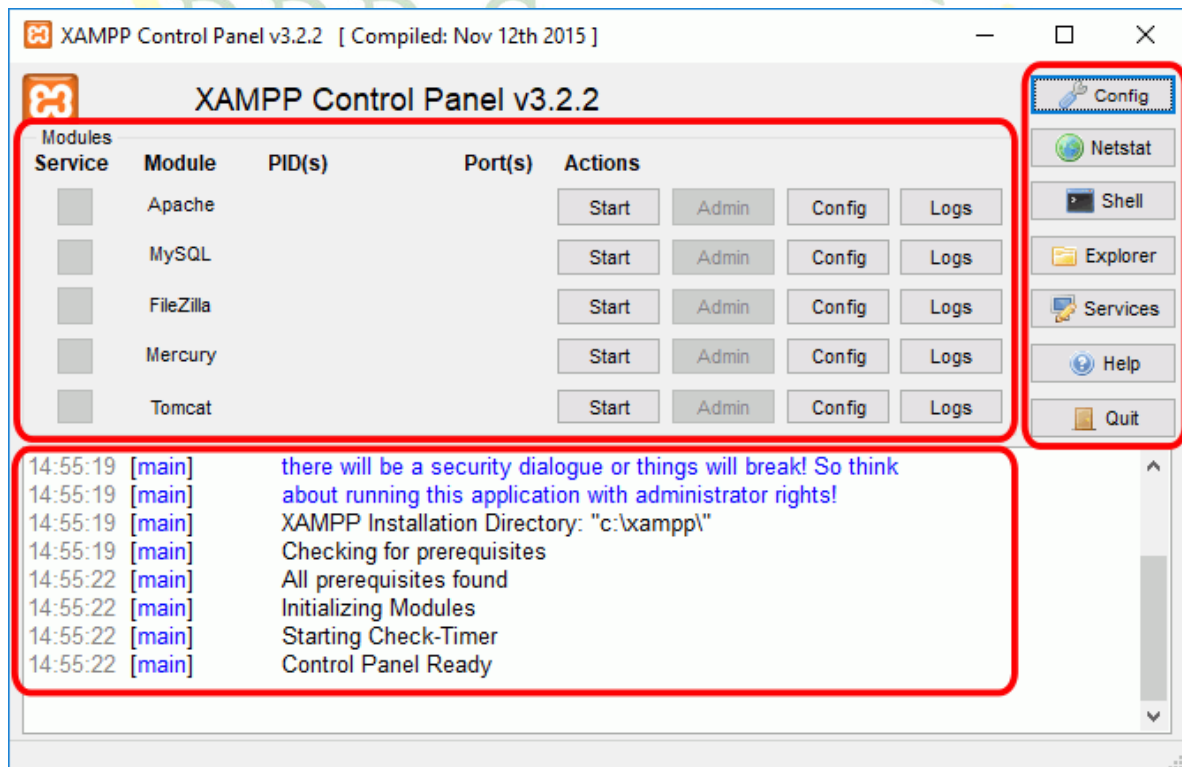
XAMPP Control Panel v3.2.2 [ Compiled: Nov 12th 2015 ]

XAMPP Control Panel v3.2.2

Config
Netstat
Shell
Explorer
Services
Help
Quit

Modules

| Service | Module | PID(s) | Port(s) | Actions | | | |
|---|---|---|---|---|---|---|---|
| | Apache | | | Start | Admin | Config | Logs |
| | MySQL | | | Start | Admin | Config | Logs |
| | FileZilla | | | Start | Admin | Config | Logs |
| | Mercury | | | Start | Admin | Config | Logs |
| | Tomcat | | | Start | Admin | Config | Logs |

14:55:19 [main] there will be a security dialogue or things will break! So think
14:55:19 [main] about running this application with administrator rights!
14:55:19 [main] XAMPP Installation Directory: "c:\xampp\"
14:55:19 [main] Checking for prerequisites
14:55:22 [main] All prerequisites found
14:55:22 [main] Initializing Modules
14:55:22 [main] Starting Check-Timer
14:55:22 [main] Control Panel Ready